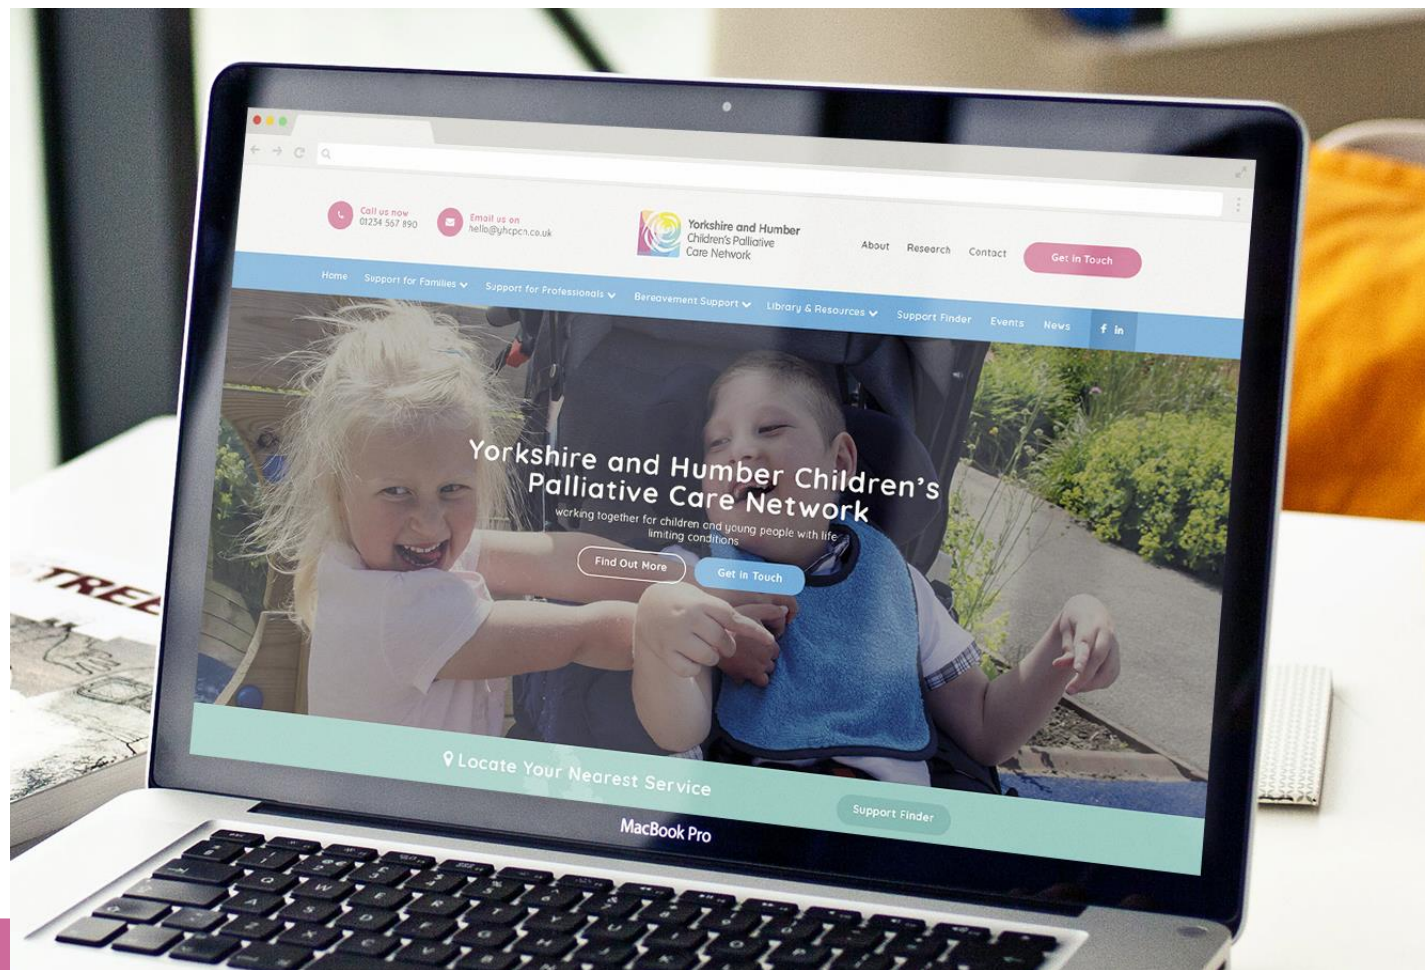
Call us now
01234 567 890

Email us on
hello@yhcpcn.co.uk

Yorkshire and Humber Children's Palliative Care Network

About Research Contact Get in Touch

Home Support for Families Support for Professionals Bereavement Support Library & Resources Support Finder Events News

Yorkshire and Humber Children's Palliative Care Network

working together for children and young people with life limiting conditions

Find Out More Get in Touch

Locate Your Nearest Service

Support Finder

MacBook Pro

TREE